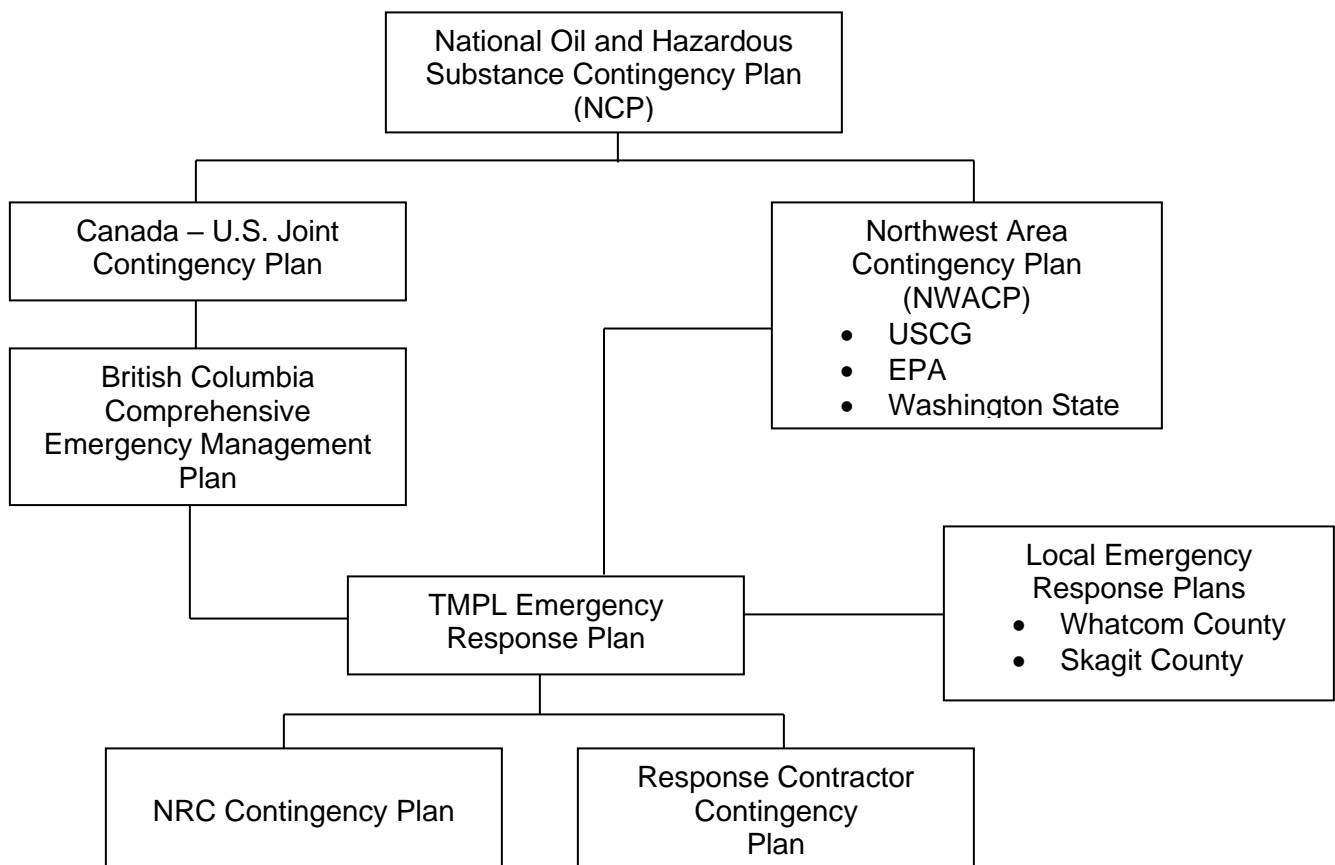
National Oil and Hazardous Substance Contingency Plan (NCP)

Canada – U.S. Joint Contingency Plan

Northwest Area Contingency Plan (NWACP)
• USCG
• EPA
• Washington State

British Columbia Comprehensive Emergency Management Plan

TMPL Emergency Response Plan

Local Emergency Response Plans
• Whatcom County
• Skagit County

NRC Contingency Plan

Response Contractor Contingency Plan